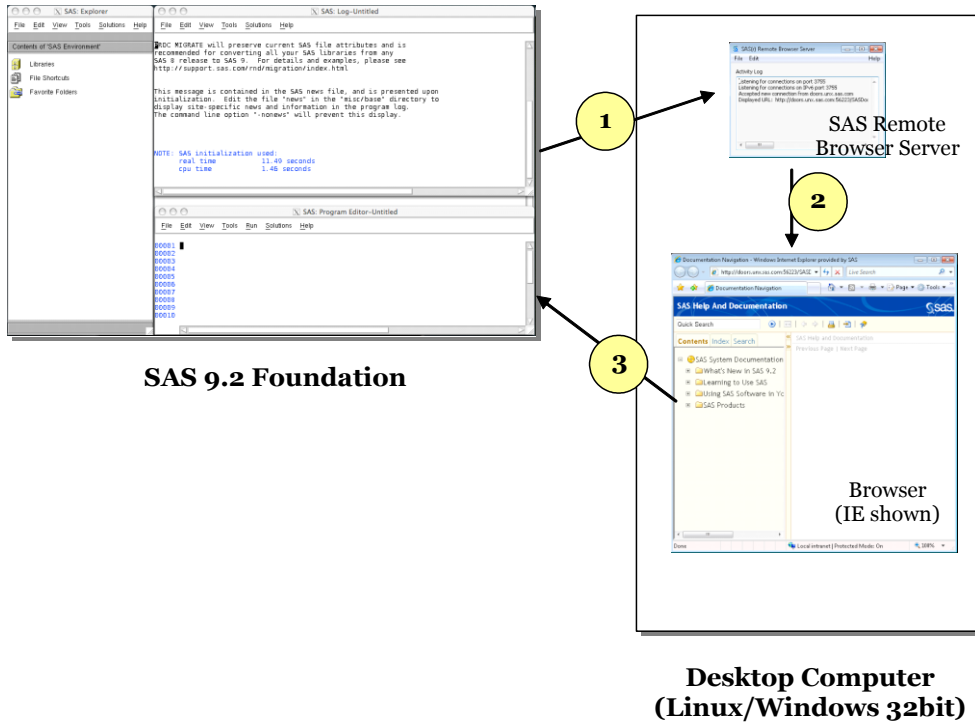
SAS: Explorer

File Edit View Tools Solutions Help

Contents of 'SAS Environment'

Libraries

File Shortcuts

Favorite Folders

SAS: Log–Untitled

File Edit View Tools Solutions Help

PROC MIGRATE will preserve current SAS file attributes and is recommended for converting all your SAS libraries from any SAS 8 release to SAS 9. For details and examples, please see http://support.sas.com/rnd/migration/index.html

This message is contained in the SAS news file, and is presented upon initialization. Edit the file "news" in the "misc/base" directory to display site-specific news and information in the program log. The command line option "-nonews" will prevent this display.

NOTE: SAS initialization used:
real time 11.49 seconds
cpu time 1.46 seconds

SAS: Program Editor–Untitled

File Edit View Tools Run Solutions Help

00001
00002
00003
00004
00005
00006
00007
00008
00009
00010

SAS 9.2 Foundation

1

SAS(r) Remote Browser Server

File Edit Help

Activity Log

Listening for connections on port 3755
Listening for connections on IPv6 port 3755
Accepted new connection from dsors.unc.sas.com
Displayed URL: http://dsors.unc.sas.com:56223/SASDo

SAS Remote Browser Server

2

Documentation Navigation - Windows Internet Explorer provided by SAS

http://dsors.unc.sas.com:56223/SASE

Live Search

Documentation Navigation

Page Tools

SAS Help And Documentation

sas

Quick Search

Contents Index Search

SAS Help and Documentation

Previous Page | Next Page

SAS System Documentation

What's New in SAS 9.2

Learning to Use SAS

Using SAS Software in Yc

SAS Products

3

Browser
(IE shown)

Done

Local intranet | Protected Mode: On

100%

Desktop Computer
(Linux/Windows 32bit)